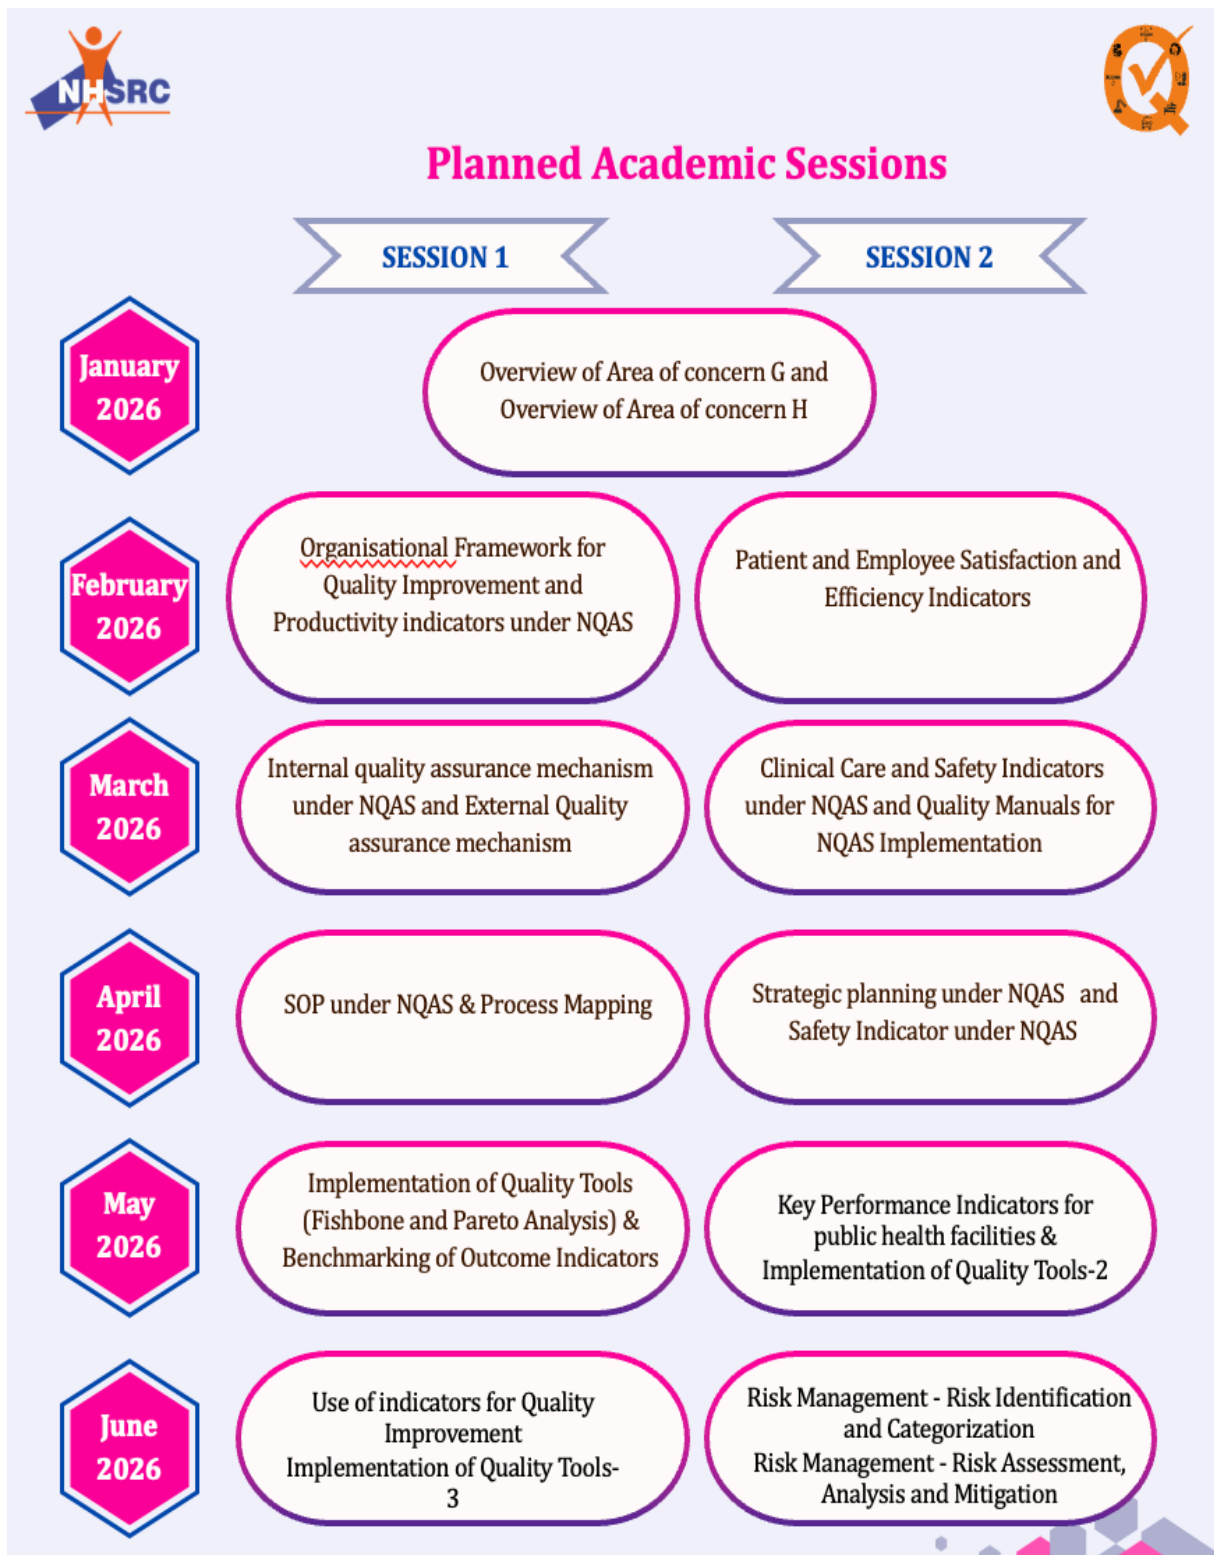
NHSRC

Planned Academic Sessions

SESSION 1

SESSION 2

January 2026

Overview of Area of concern G and Overview of Area of concern H

February 2026

Organisational Framework for Quality Improvement and Productivity indicators under NQAS

Patient and Employee Satisfaction and Efficiency Indicators

March 2026

Internal quality assurance mechanism under NQAS and External Quality assurance mechanism

Clinical Care and Safety Indicators under NQAS and Quality Manuals for NQAS Implementation

April 2026

SOP under NQAS & Process Mapping

Strategic planning under NQAS and Safety Indicator under NQAS

May 2026

Implementation of Quality Tools (Fishbone and Pareto Analysis) & Benchmarking of Outcome Indicators

Key Performance Indicators for public health facilities & Implementation of Quality Tools-2

June 2026

Use of indicators for Quality Improvement
Implementation of Quality Tools-3

Risk Management - Risk Identification and Categorization
Risk Management - Risk Assessment, Analysis and Mitigation